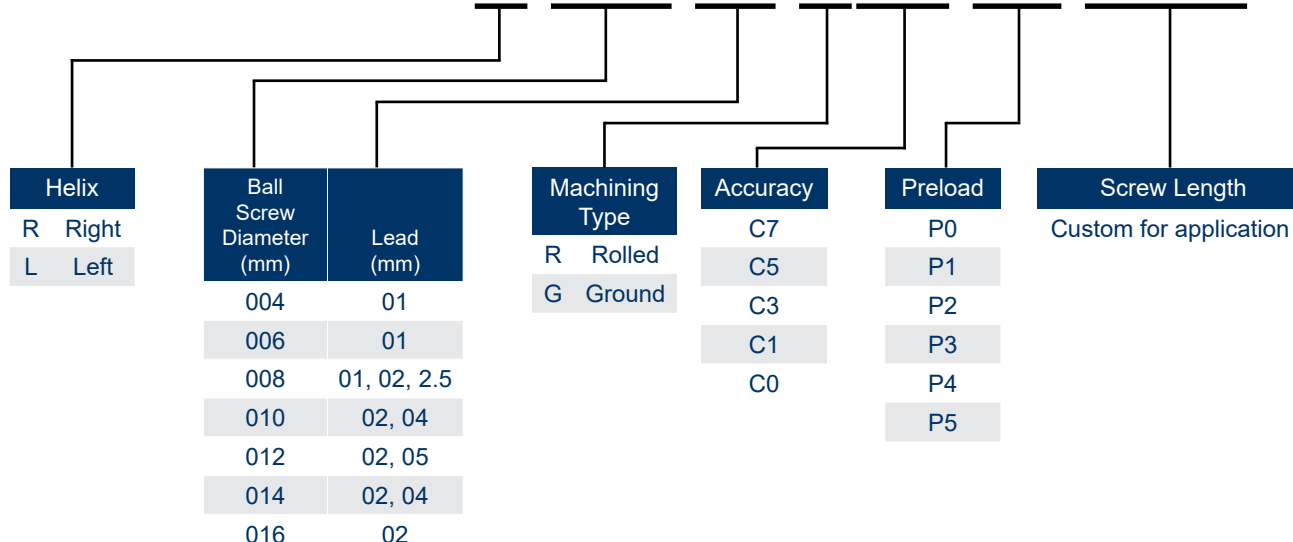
| Helix | |
|---|---|
| R | Right |
| L | Left |

| Ball Screw Diameter (mm) | Lead (mm) |
|---|---|
| 004 | 01 |
| 006 | 01 |
| 008 | 01, 02, 2.5 |
| 010 | 02, 04 |
| 012 | 02, 05 |
| 014 | 02, 04 |
| 016 | 02 |

| Machining Type | |
|---|---|
| R | Rolled |
| G | Ground |

| Accuracy |
|---|
| C7 |
| C5 |
| C3 |
| C1 |
| C0 |

| Preload |
|---|
| P0 |
| P1 |
| P2 |
| P3 |
| P4 |
| P5 |

| Screw Length |
|---|
| Custom for application |